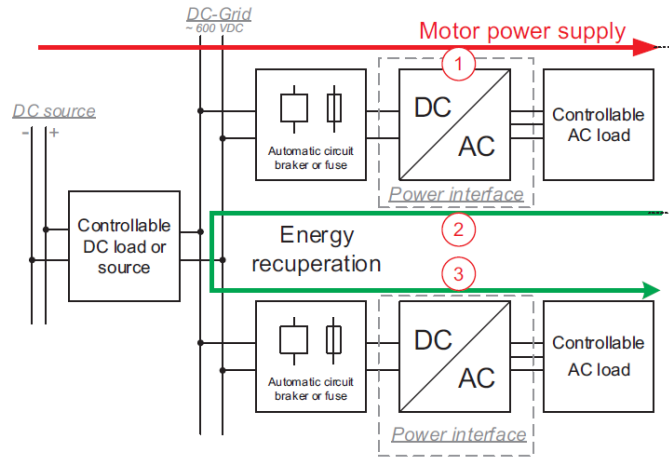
DC-Grid
~ 600 VDC

Motor power supply

1

DC source
- +

Automatic circuit braker or fuse

DC

AC

Controllable AC load

Power interface

Controllable DC load or source

Energy recuperation

2

3

Automatic circuit braker or fuse

DC

AC

Controllable AC load

Power interface